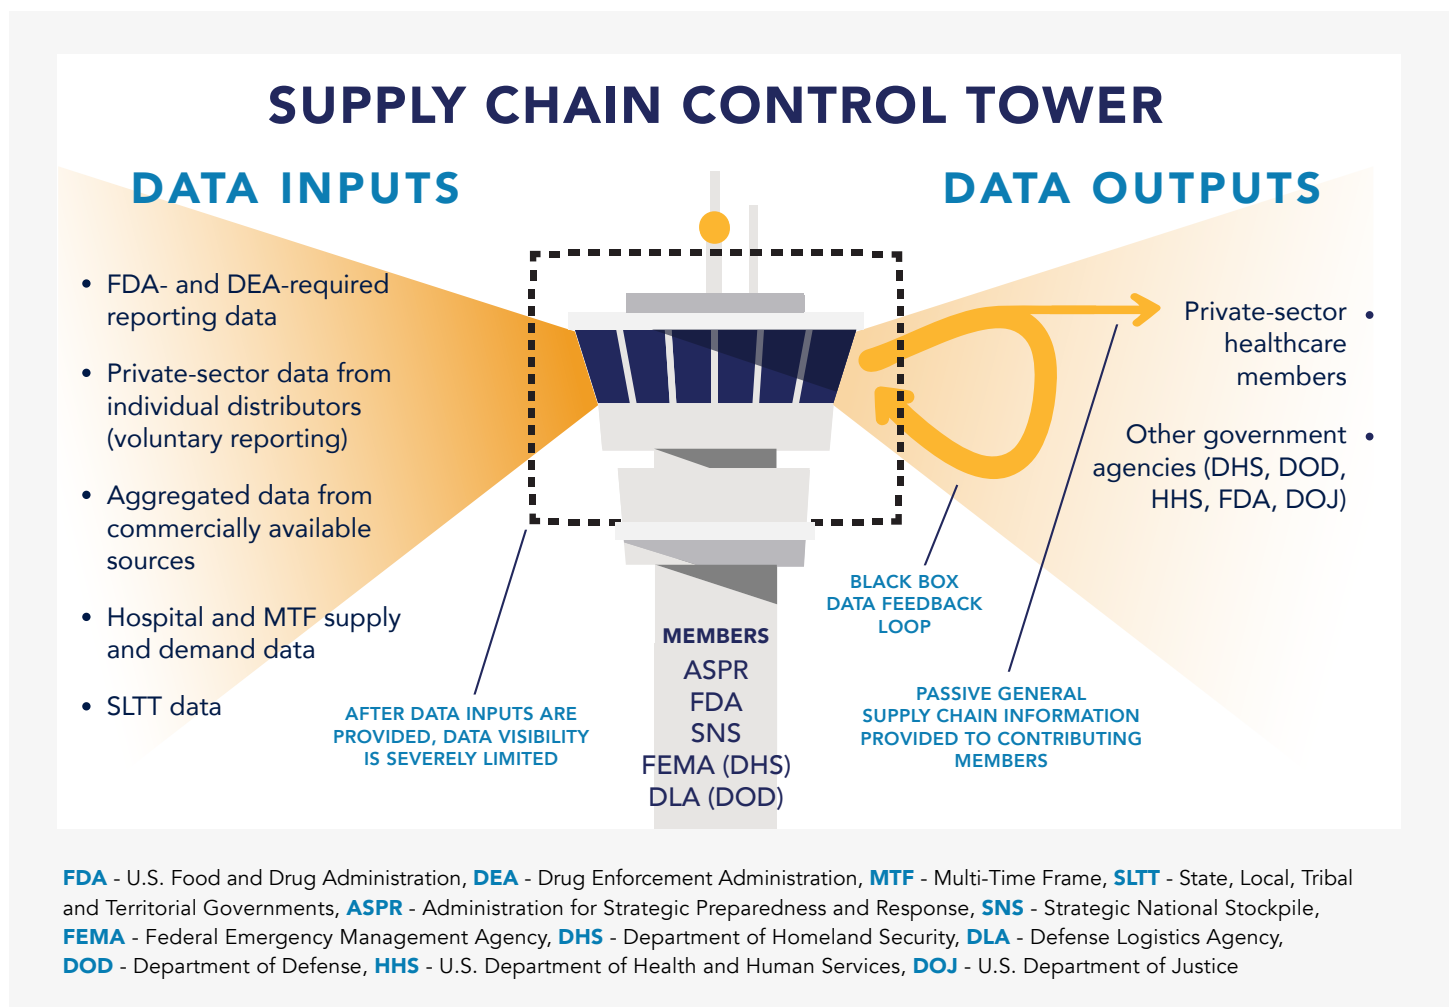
SUPPLY CHAIN CONTROL TOWER

DATA INPUTS

• FDA- and DEA-required reporting data
• Private-sector data from individual distributors (voluntary reporting)
• Aggregated data from commercially available sources
• Hospital and MTF supply and demand data
• SLTT data

DATA OUTPUTS

Private-sector healthcare members •
Other government agencies (DHS, DOD, HHS, FDA, DOJ) •

AFTER DATA INPUTS ARE PROVIDED, DATA VISIBILITY IS SEVERELY LIMITED

MEMBERS
ASPR
FDA
SNS
FEMA (DHS)
DLA (DOD)

BLACK BOX DATA FEEDBACK LOOP

PASSIVE GENERAL SUPPLY CHAIN INFORMATION PROVIDED TO CONTRIBUTING MEMBERS

FDA - U.S. Food and Drug Administration, DEA - Drug Enforcement Administration, MTF - Multi-Time Frame, SLTT - State, Local, Tribal and Territorial Governments, ASPR - Administration for Strategic Preparedness and Response, SNS - Strategic National Stockpile, FEMA - Federal Emergency Management Agency, DHS - Department of Homeland Security, DLA - Defense Logistics Agency, DOD - Department of Defense, HHS - U.S. Department of Health and Human Services, DOJ - U.S. Department of Justice